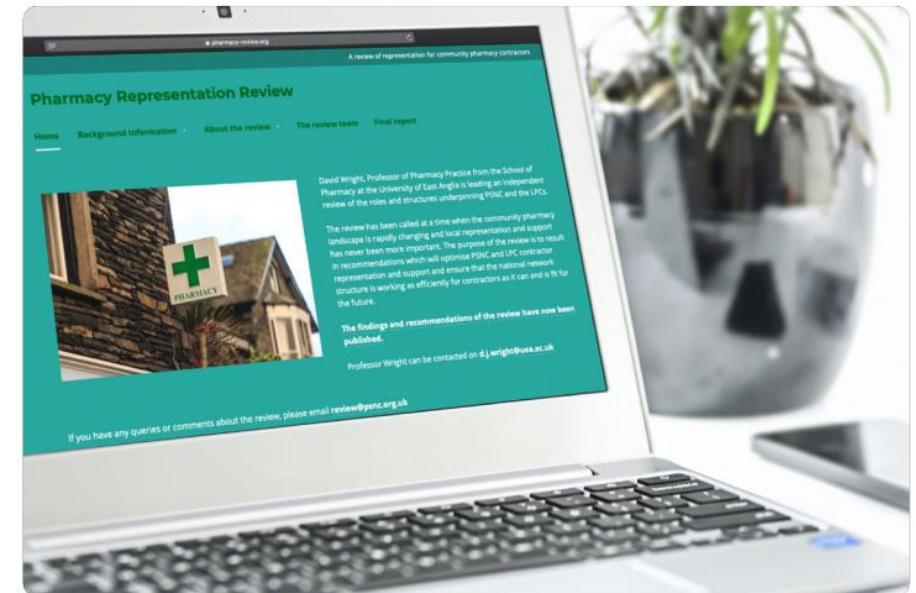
pharmacy-review.org

A review of representation for community pharmacy contractors

Pharmacy Representation Review

Home Background information About the review The review team Final report

PHARMACY

David Wright, Professor of Pharmacy Practice from the School of Pharmacy at the University of East Anglia is leading an independent review of the roles and structures underpinning PSNC and the LPCs.

The review has been called at a time when the community pharmacy landscape is rapidly changing and local representation and support has never been more important. The purpose of the review is to result in recommendations which will optimise PSNC and LPC contractor representation and support and ensure that the national network structure is working as efficiently for contractors as it can and is fit for the future.

The findings and recommendations of the review have now been published.

Professor Wright can be contacted on d.j.wright@uea.ac.uk

If you have any queries or comments about the review, please email review@psnc.org.uk